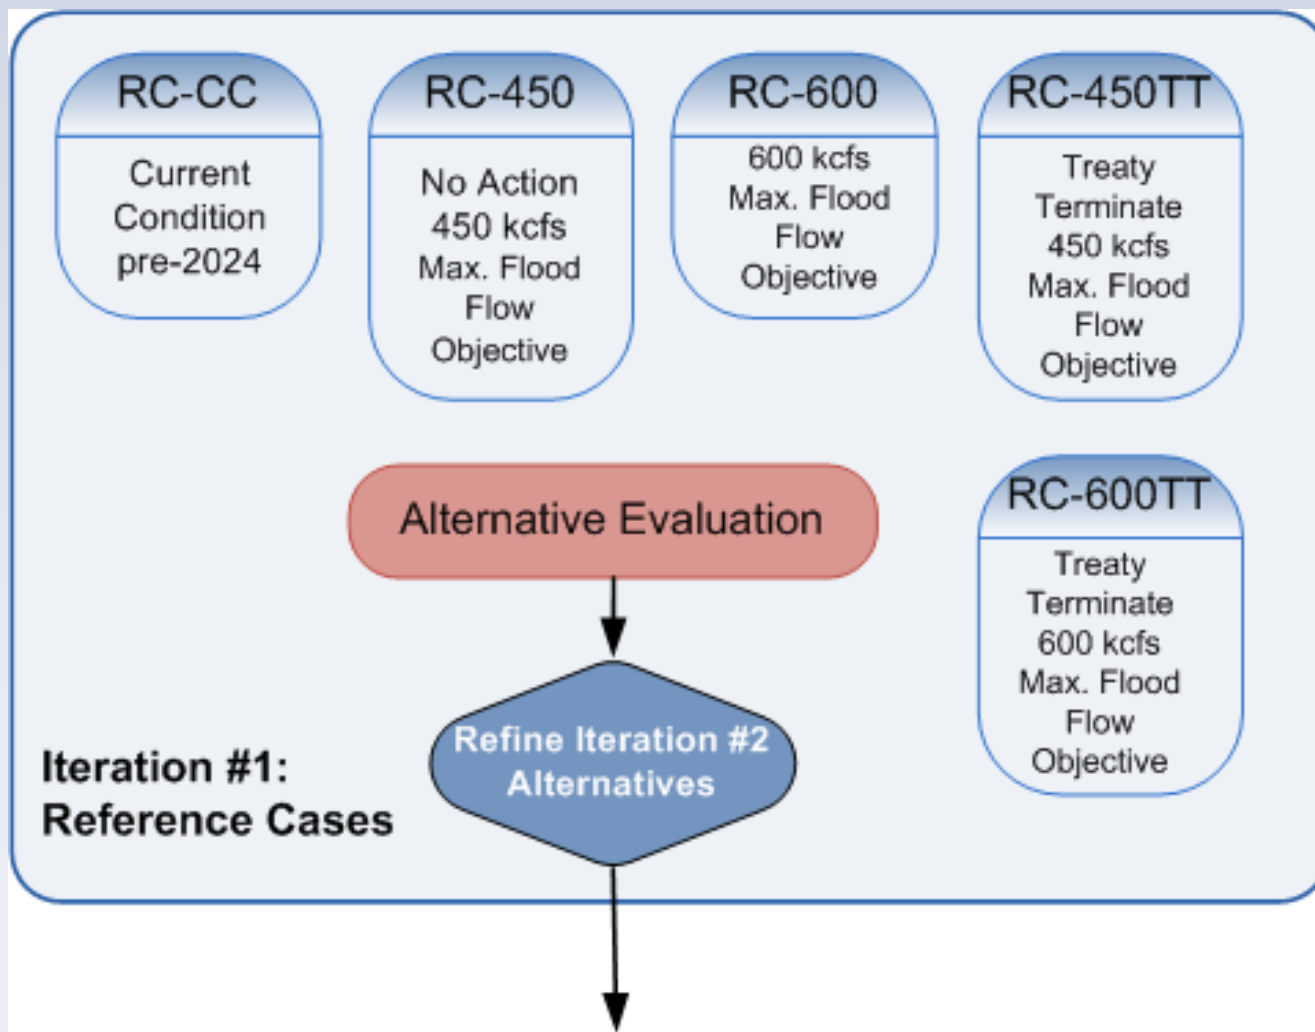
RC-CC

Current Condition pre-2024

RC-450

No Action 450 kcfs Max. Flood Flow Objective

RC-600

600 kcfs Max. Flood Flow Objective

RC-450TT

Treaty Terminate 450 kcfs Max. Flood Flow Objective

Alternative Evaluation

RC-600TT

Treaty Terminate 600 kcfs Max. Flood Flow Objective

Refine Iteration #2 Alternatives

Iteration #1: Reference Cases